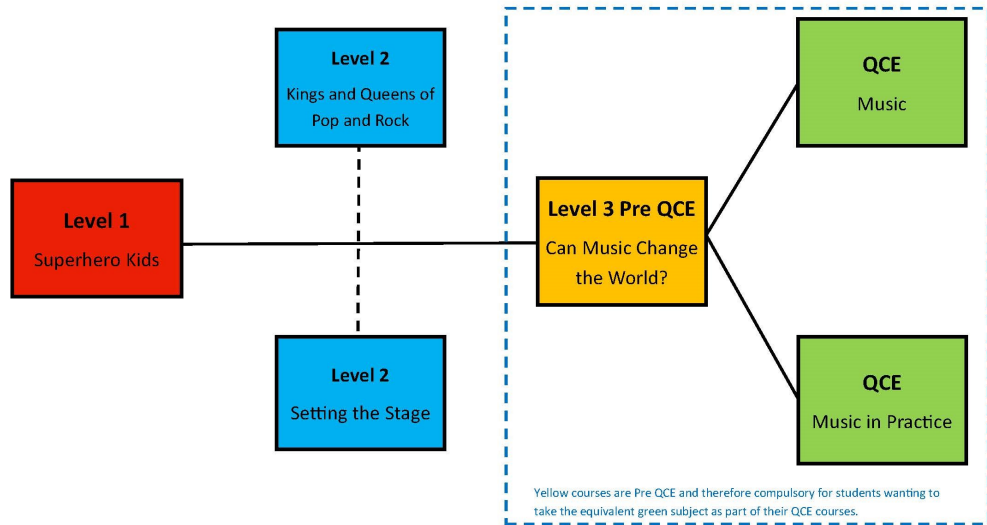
Level 2
Kings and Queens of Pop and Rock

Level 1
Superhero Kids

Level 2
Setting the Stage

Level 3 Pre QCE
Can Music Change the World?

QCE
Music

QCE
Music in Practice

Yellow courses are Pre QCE and therefore compulsory for students wanting to take the equivalent green subject as part of their QCE courses.